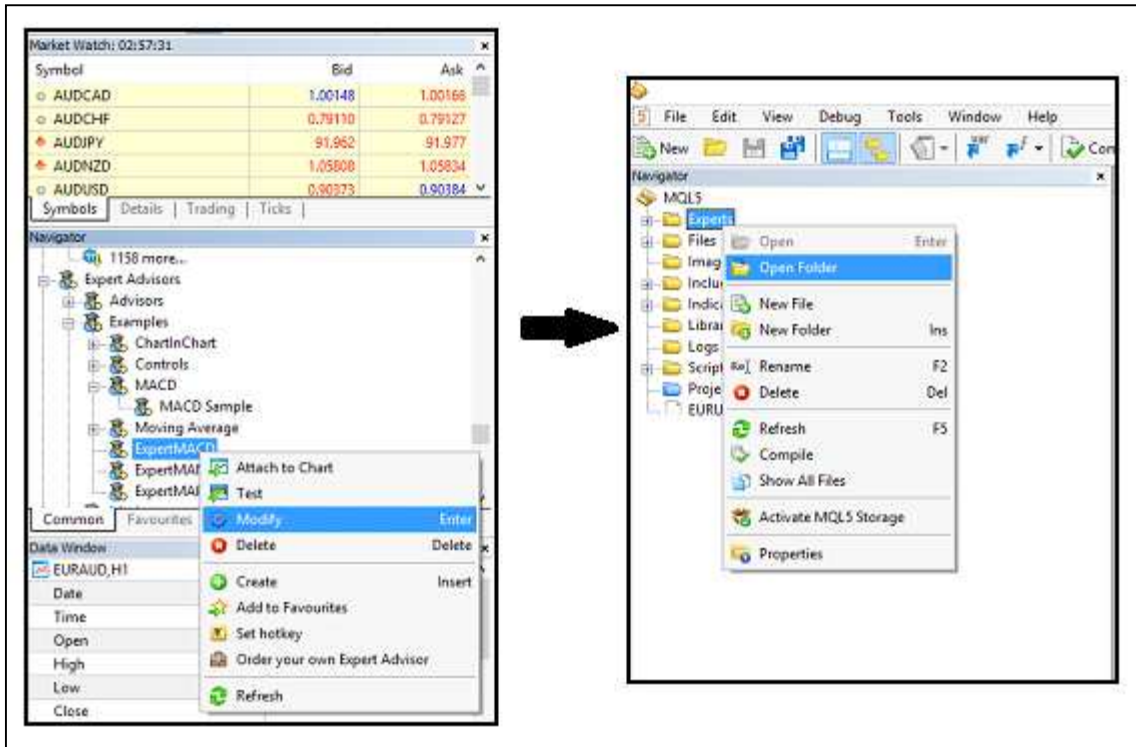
Market Watch: 02:57:31

| Symbol | Bid | Ask |
|---|---|---|
| AUDCAD | 1.00148 | 1.00166 |
| AUDCHF | 0.79110 | 0.79127 |
| AUDJPY | 91.962 | 91.977 |
| AUDNZD | 1.05808 | 1.05834 |
| AUDUSD | 0.90373 | 0.90384 |

Symbols | Details | Trading | Ticks |

Navigator

1158 more...
Expert Advisors
Advisors
Examples
ChartInChart
Controls
MACD
MACD Sample
Moving Average
ExpertMACD
ExpertMAI
ExpertMAI

Attach to Chart
Test
Modify Enter
Delete Delete
Create Insert
Add to Favourites
Set hotkey
Order your own Expert Advisor
Refresh

Common Favourites

Data Window
EURAUD,H1
Date
Time
Open
High
Low
Close

File Edit View Debug Tools Window Help
New Con

Navigator
MQL5
Experts
Files
Imag
Inclu
Indic
Librai
Logs
Scripi
Proje
EURU

Open Enter
Open Folder
New File
New Folder Ins
Rename F2
Delete Del
Refresh F5
Compile
Show All Files
Activate MQL5 Storage
Properties